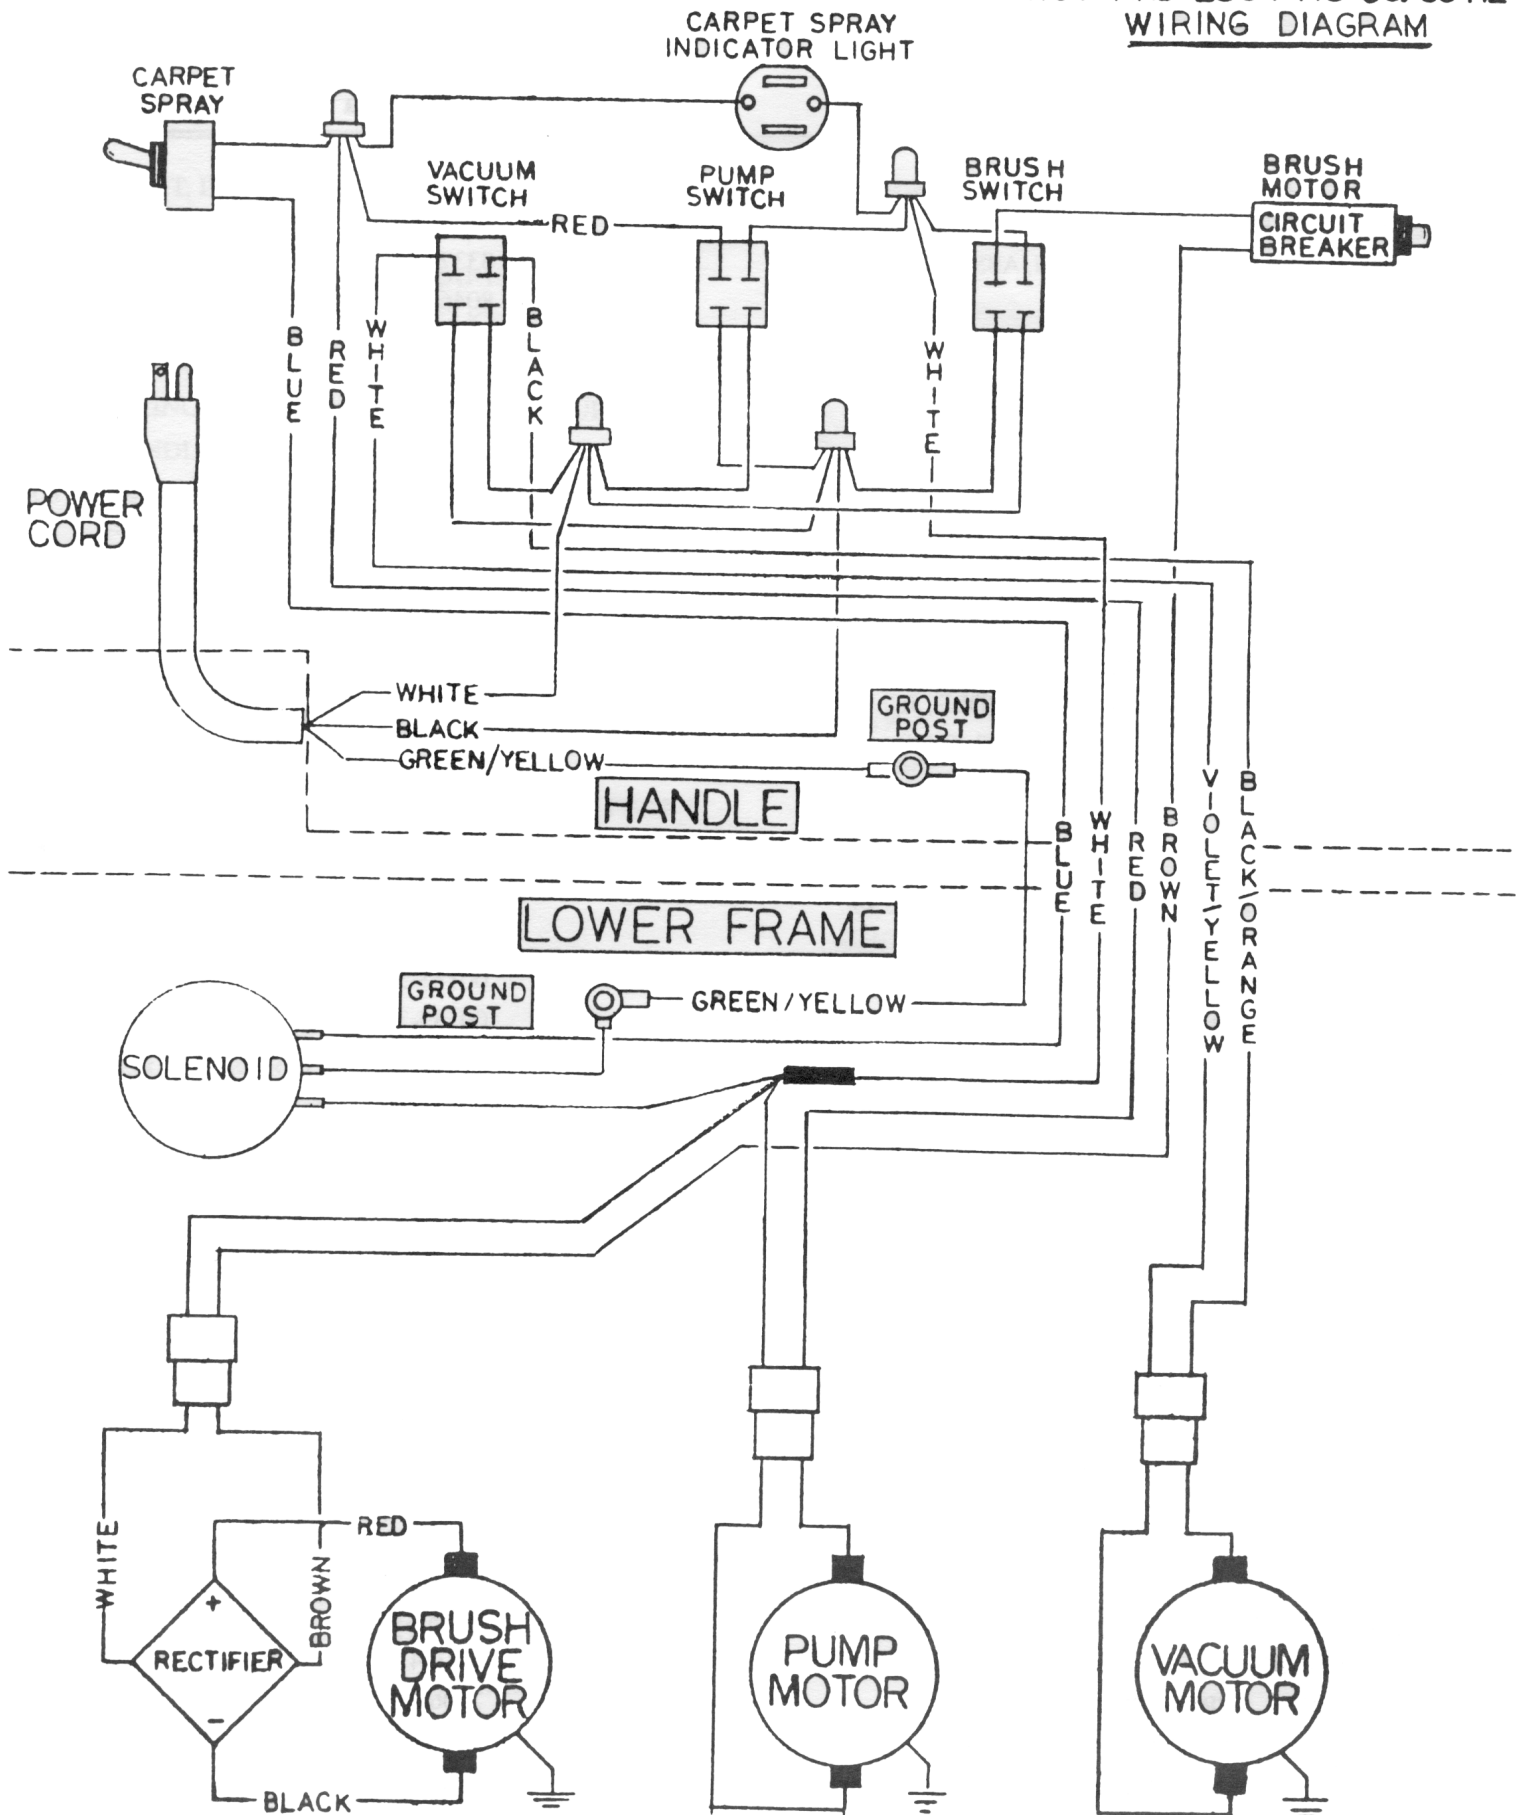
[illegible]
WIRING DIAGRAM

CARPET SPRAY INDICATOR LIGHT

CARPET SPRAY

VACUUM SWITCH

PUMP SWITCH

BRUSH SWITCH

BRUSH MOTOR CIRCUIT BREAKER

RED

BLUE

RED

WHITE

BLACK

WHITE

POWER CORD

WHITE

BLACK

GREEN/YELLOW

GROUND POST

HANDLE

BLUE

WHITE

RED

BROWN

VIOLET/YELLOW

BLACK/ORANGE

LOWER FRAME

GROUND POST

GREEN/YELLOW

SOLENOID

WHITE

RED

BROWN

RECTIFIER

+

-

BLACK

BRUSH DRIVE MOTOR

PUMP MOTOR

VACUUM MOTOR